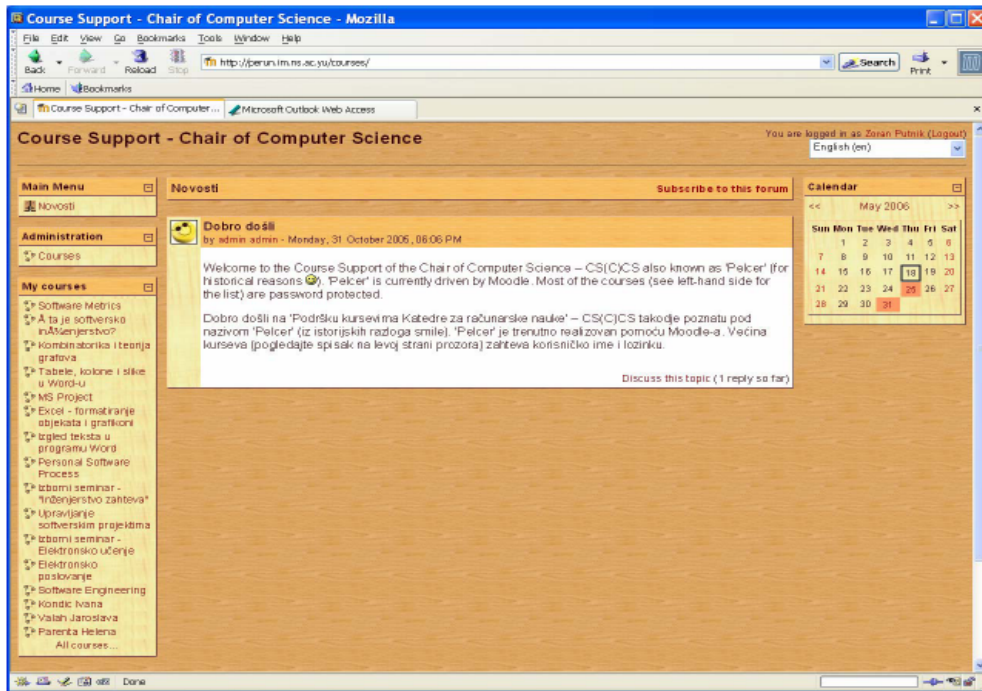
Course Support - Chair of Computer Science - Mozilla

File Edit View Go Bookmarks Tools Window Help

Back Forward Reload Stop

http://perun.im.ns.ac.yu/courses/

Search Print

Home Bookmarks

Course Support - Chair of Computer... Microsoft Outlook Web Access

Course Support - Chair of Computer Science

You are logged in as Zoran Putnik (Logout)

English (en)

Main Menu

Novosti

Administration

Courses

My courses

Software Metrics
A ta je softversko inÅ¾enjerstvo?
Kombinatorika i teorija grafova
Tabele, kolone i slike u Word-u
MS Project
Excel - formatiranje objekata i grafikoni
Izgled teksta u programu Word
Personal Software Process
Izborni seminar - "Inženjerstvo zahteva"
Upravljanje softverskim projektima
Izborni seminar - Elektronsko učenje
Elektronsko poslovanje
Software Engineering
Kondic Ivana
Valah Jaroslava
Parenta Helena
All courses...

Novosti

Subscribe to this forum

Dobro došli
by admin admin - Monday, 31 October 2005, 06:06 PM

Welcome to the Course Support of the Chair of Computer Science – CS(C)CS also known as 'Pelcer' (for historical reasons ). 'Pelcer' is currently driven by Moodle. Most of the courses (see left-hand side for the list) are password protected.

Dobro došli na 'Podršku kursevima Katedre za računarske nauke' – CS(C)CS takođe poznatu pod nazivom 'Pelcer' (iz istorijskih razloga smile). 'Pelcer' je trenutno realizovan pomoću Moodle-a. Većina kurseva (pogledajte spisak na levoj strani prozora) zahteva korisničko ime i lozinku.

Discuss this topic (1 reply so far)

Calendar

<< May 2006 >>

| Sun | Mon | Tue | Wed | Thu | Fri | Sat |
|---|---|---|---|---|---|---|
| | 1 | 2 | 3 | 4 | 5 | 6 |
| 7 | 8 | 9 | 10 | 11 | 12 | 13 |
| 14 | 15 | 16 | 17 | 18 | 19 | 20 |
| 21 | 22 | 23 | 24 | 25 | 26 | 27 |
| 28 | 29 | 30 | 31 | | | |

Done